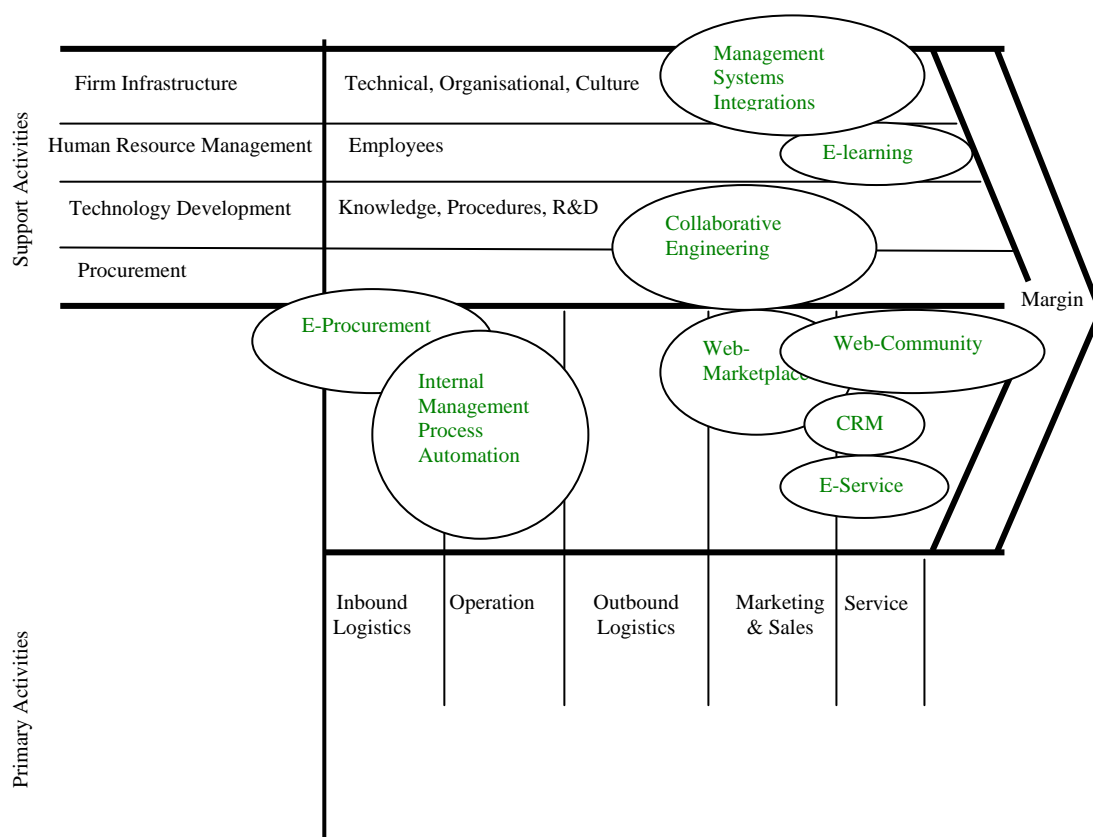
Support Activities

Firm Infrastructure

Technical, Organisational, Culture

Management Systems Integrations

Human Resource Management

Employees

E-learning

Technology Development

Knowledge, Procedures, R&D

Collaborative Engineering

Procurement

Margin

E-Procurement

Internal Management Process Automation

Web-Marketplace

Web-Community

CRM

E-Service

Primary Activities

Inbound Logistics

Operation

Outbound Logistics

Marketing & Sales

Service